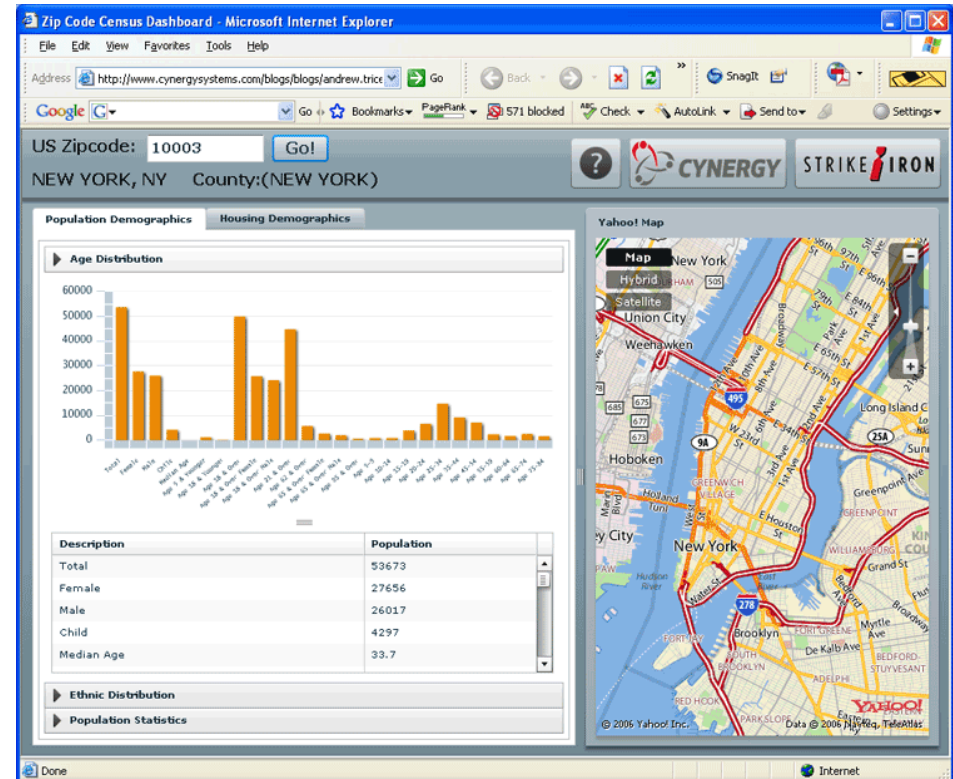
Zip Code Census Dashboard - Microsoft Internet Explorer

File Edit View Favorites Tools Help

Address http://www.cynergysystems.com/blogs/blogs/andrew.trice Go Back SnagIt

Google G Go Bookmarks PageRank 571 blocked Check AutoLink Send to Settings

US Zipcode: 10003 Go!

NEW YORK, NY County:(NEW YORK)

CYNERGY STRIKEIRON

Population Demographics Housing Demographics

Age Distribution

60000
50000
40000
30000
20000
10000
0

Total Female Male Child Median Age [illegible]

| Description | Population |
|---|---|
| Total | 53673 |
| Female | 27656 |
| Male | 26017 |
| Child | 4297 |
| Median Age | 33.7 |

Ethnic Distribution

Population Statistics

Yahoo! Map

Map Hybrid Satellite

New York Union City Weehawken Hoboken Holland Tunl New York Long Island C Greenpoint Ave GREENPOINT WILLIAMSBURG Grand St Brooklyn De Kalb Ave Myrtle Ave BEDFORD-STUYVESANT FORT GREENE SOUTH BROOKLYN RED HOOK GREENWICH VILLAGE Houston St Broadway Hudson River 495 9A 278 25A 505

© 2006 Yahoo! Inc. Data © 2006 Navteq, TeleAtlas

YAHOO!

Done Internet